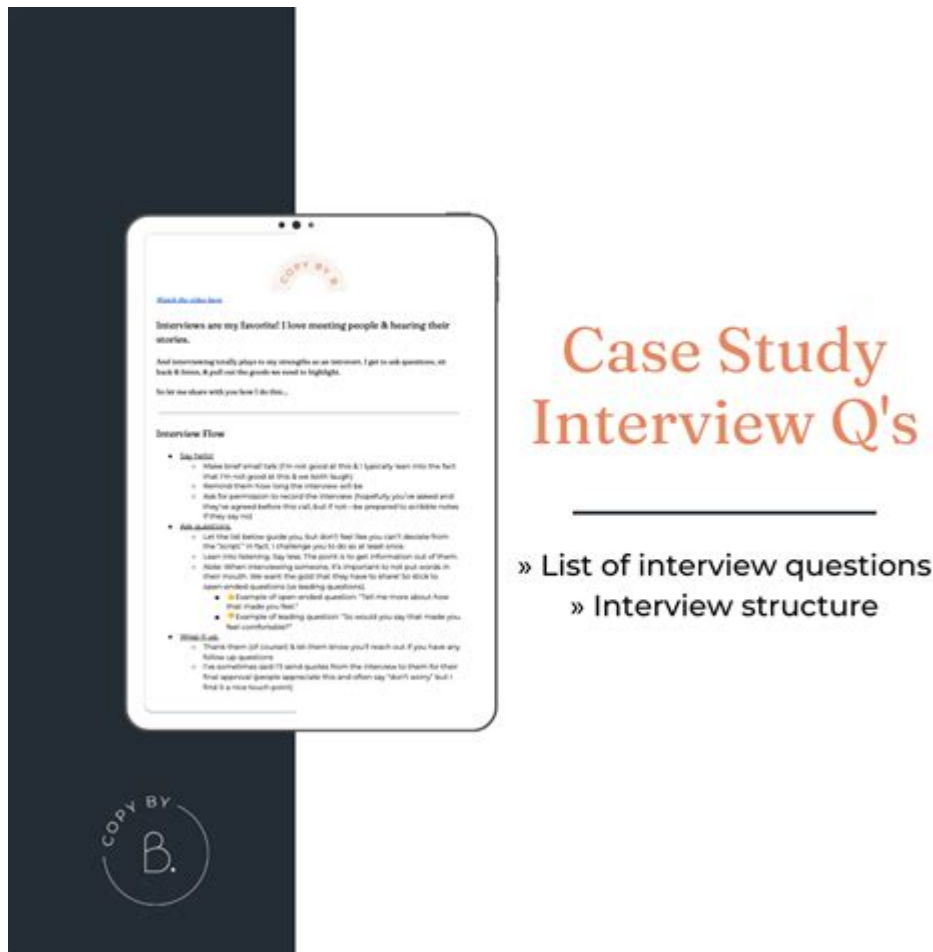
COPY BY B.

Watch the video here

Interviews are my favorite! I love meeting people & hearing their stories.

And interviewing totally plays to my strengths as an introvert. I get to ask questions, sit back & listen, & pull out the goods we need to highlight.

So let me share with you how I do this...

Interview Flow

- Say hello!
  - Make brief small talk (I'm not good at this & I typically lean into the fact that I'm not good at this & we both laugh)
  - Remind them how long the interview will be
  - Ask for permission to record the interview (hopefully you've asked and they've agreed before this call, but if not - be prepared to scribble notes if they say no)
- Ask questions.
  - Let the list below guide you, but don't feel like you can't deviate from the "script." In fact, I challenge you to do so at least once.
  - Lean into listening. Say less. The point is to get information out of them.
  - Note: When interviewing someone, it's important to not put words in their mouth. We want the gold that they have to share! So stick to open-ended questions (vs leading questions).
    - Example of open-ended question: "Tell me more about how that made you feel."
    - Example of leading question: "So would you say that made you feel comfortable?"
- Wrap it up.
  - Thank them (of course!) & let them know you'll reach out if you have any follow up questions
  - I've sometimes said I'll send quotes from the interview to them for their final approval (people appreciate this and often say "don't worry" but I find it a nice touch point)

Case Study Interview Q's

» List of interview questions
» Interview structure

COPY BY B.